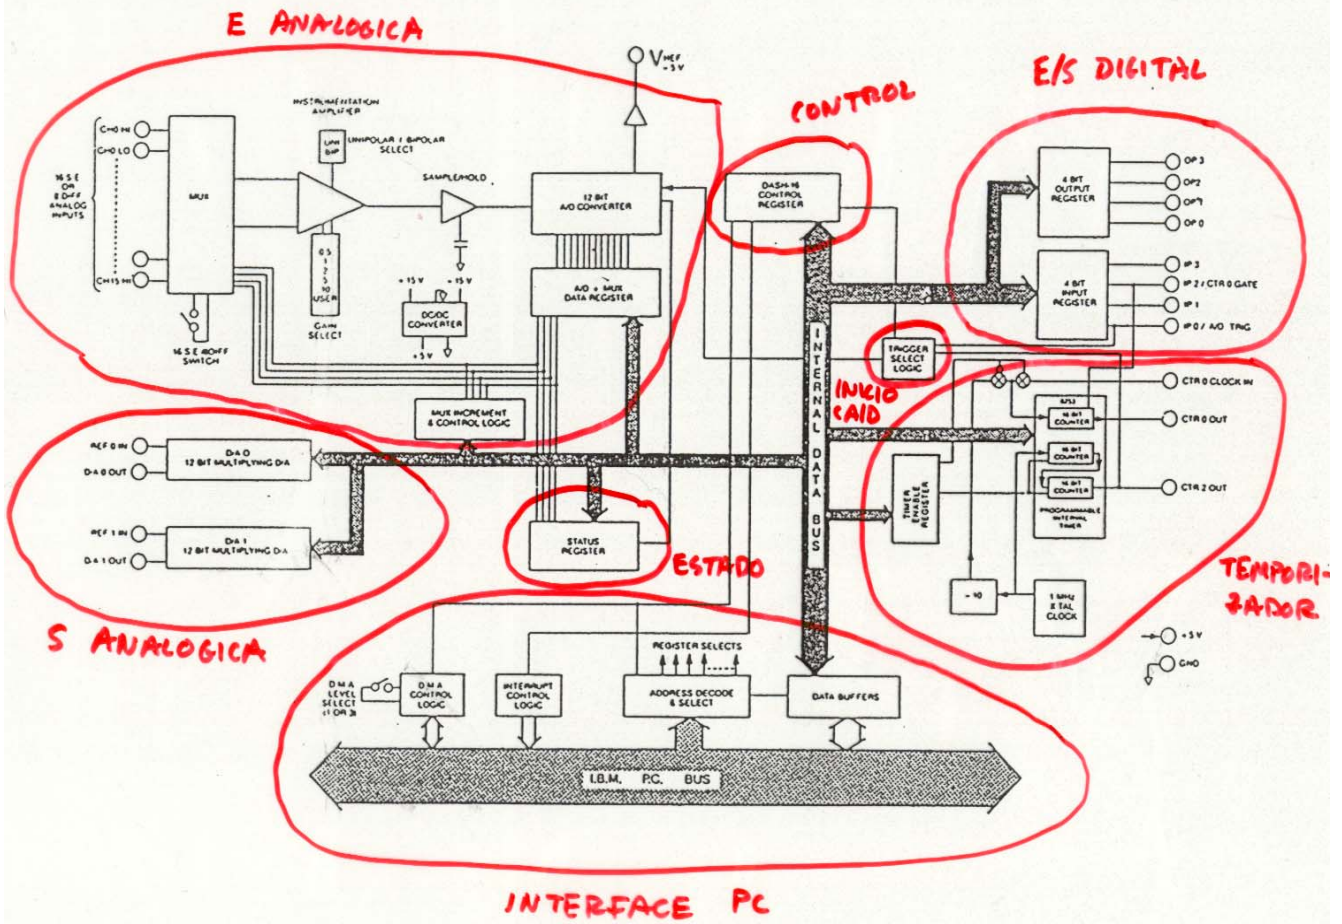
E ANALOGICA

$V_{REF}$ -5V

CONTROL

E/S DIGITAL

INSTRUMENTATION AMPLIFIER

UNI BIP

UNIPOLAR / BIPOLAR SELECT

CH 0 HI
CH 0 LO

16 S.E. OR 8 DIFF ANALOG INPUTS

CH 15 HI

MUX

SAMPLE/HOLD

12 BIT A/D CONVERTER

DAS-16 CONTROL REGISTER

4 BIT OUTPUT REGISTER

OP 3
OP 2
OP 1
OP 0

4 BIT INPUT REGISTER

IP 3
IP 2 / CTR 0 GATE
IP 1
IP 0 / A/D TRIG

0.5 1 2 5 10 USER

GAIN SELECT

+15 V
+15 V

DC/DC CONVERTER

+5 V

A/D + MUX DATA REGISTER

16 S.E./8 DIFF SWITCH

INTERNAL DATA BUS

TRIGGER SELECT LOGIC

INICIO CAID

CTR 0 CLOCK IN

8253

16 BIT COUNTER

CTR 0 OUT

16 BIT COUNTER

16 BIT COUNTER

CTR 2 OUT

PROGRAMMABLE INTERVAL TIMER

TIMER ENABLE REGISTER

MUX INCREMENT & CONTROL LOGIC

REF 0 IN
D/A 0 OUT

D/A 0
12 BIT MULTIPLYING D/A

REF 1 IN
D/A 1 OUT

D/A 1
12 BIT MULTIPLYING D/A

STATUS REGISTER

ESTADO

TEMPORIZADOR

÷ 10

1 MHz X-TAL CLOCK

+5 V
GND

S ANALOGICA

REGISTER SELECTS

DMA LEVEL SELECT (1 OR 3)

DMA CONTROL LOGIC

INTERRUPT CONTROL LOGIC

ADDRESS DECODE & SELECT

DATA BUFFERS

I.B.M. P.C. BUS

INTERFACE PC